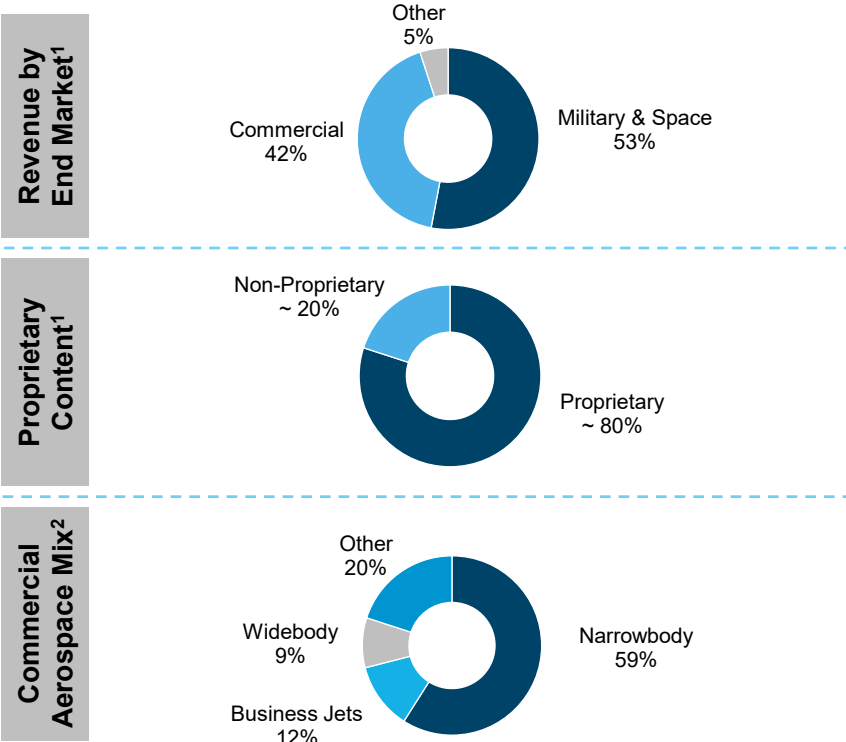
Revenue by End Market$^1$

Other
5%

Commercial
42%

Military & Space
53%

Proprietary Content$^1$

Non-Proprietary
~ 20%

Proprietary
~ 80%

Commercial Aerospace Mix$^2$

Other
20%

Widebody
9%

Narrowbody
59%

Business Jets
12%